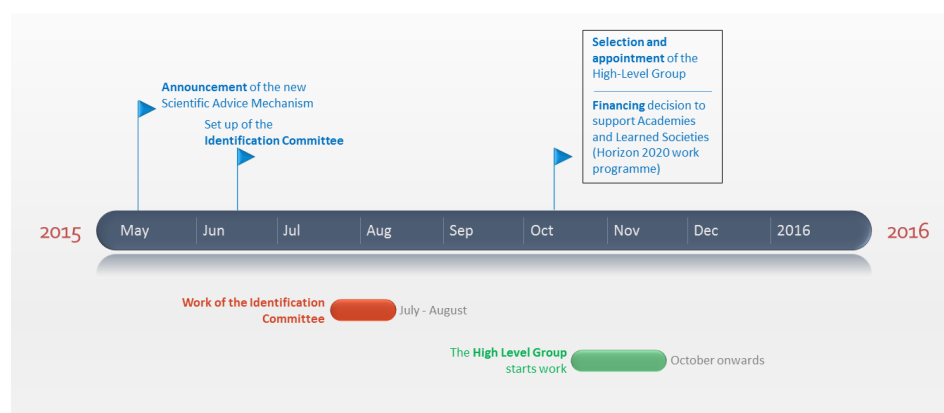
Announcement of the new Scientific Advice Mechanism

Set up of the Identification Committee

Selection and appointment of the High-Level Group

Financing decision to support Academies and Learned Societies (Horizon 2020 work programme)

2015

May

Jun

Jul

Aug

Sep

Oct

Nov

Dec

2016

2016

Work of the Identification Committee

July - August

The High Level Group starts work

October onwards